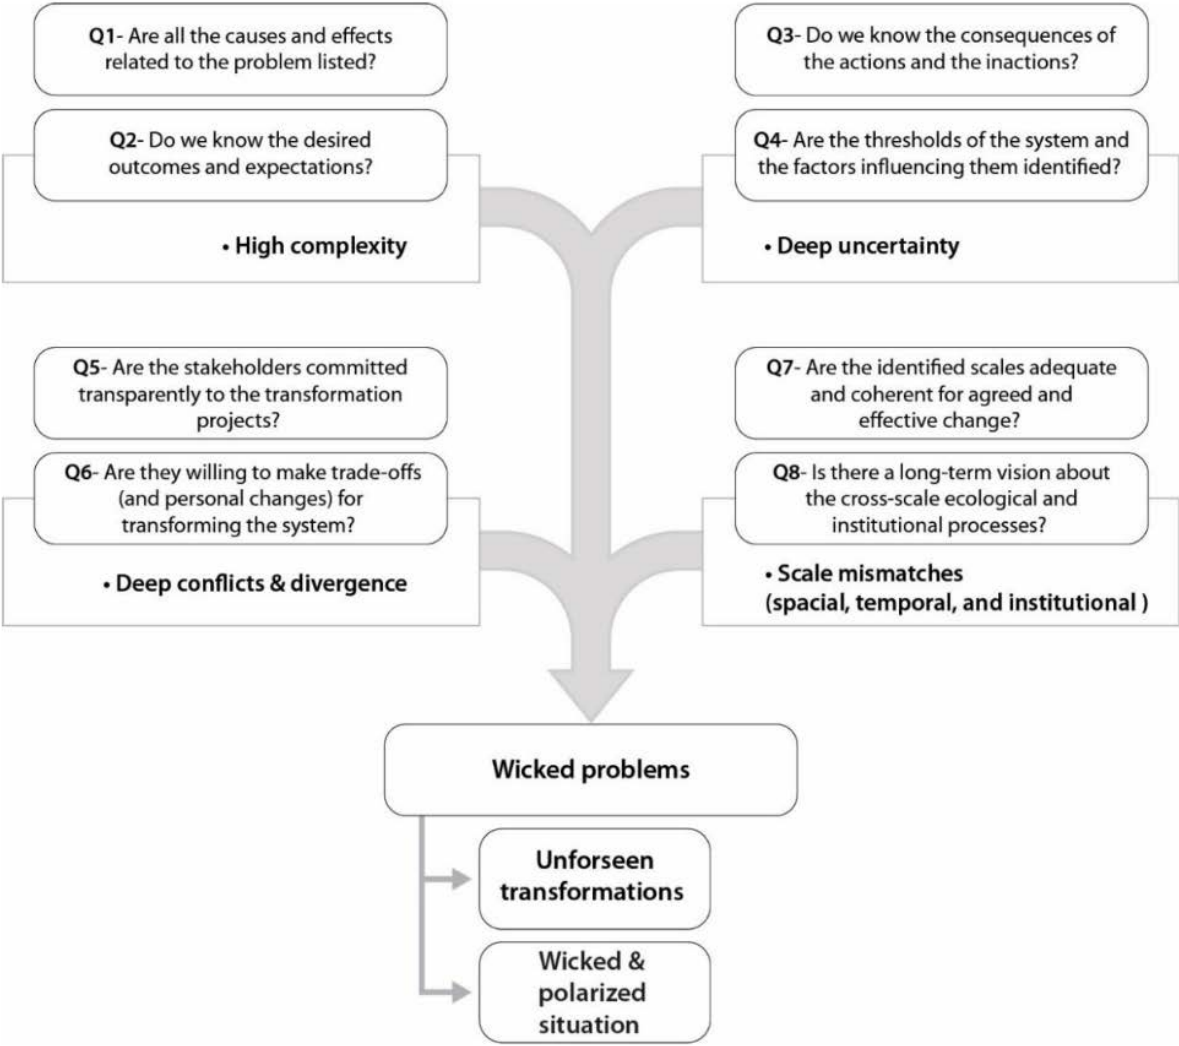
**Q1**- Are all the causes and effects related to the problem listed?

**Q2**- Do we know the desired outcomes and expectations?

• **High complexity**

**Q3**- Do we know the consequences of the actions and the inactions?

**Q4**- Are the thresholds of the system and the factors influencing them identified?

• **Deep uncertainty**

**Q5**- Are the stakeholders committed transparently to the transformation projects?

**Q6**- Are they willing to make trade-offs (and personal changes) for transforming the system?

• **Deep conflicts & divergence**

**Q7**- Are the identified scales adequate and coherent for agreed and effective change?

**Q8**- Is there a long-term vision about the cross-scale ecological and institutional processes?

• **Scale mismatches (spacial, temporal, and institutional )**

**Wicked problems**

**Unforseen transformations**

**Wicked & polarized situation**